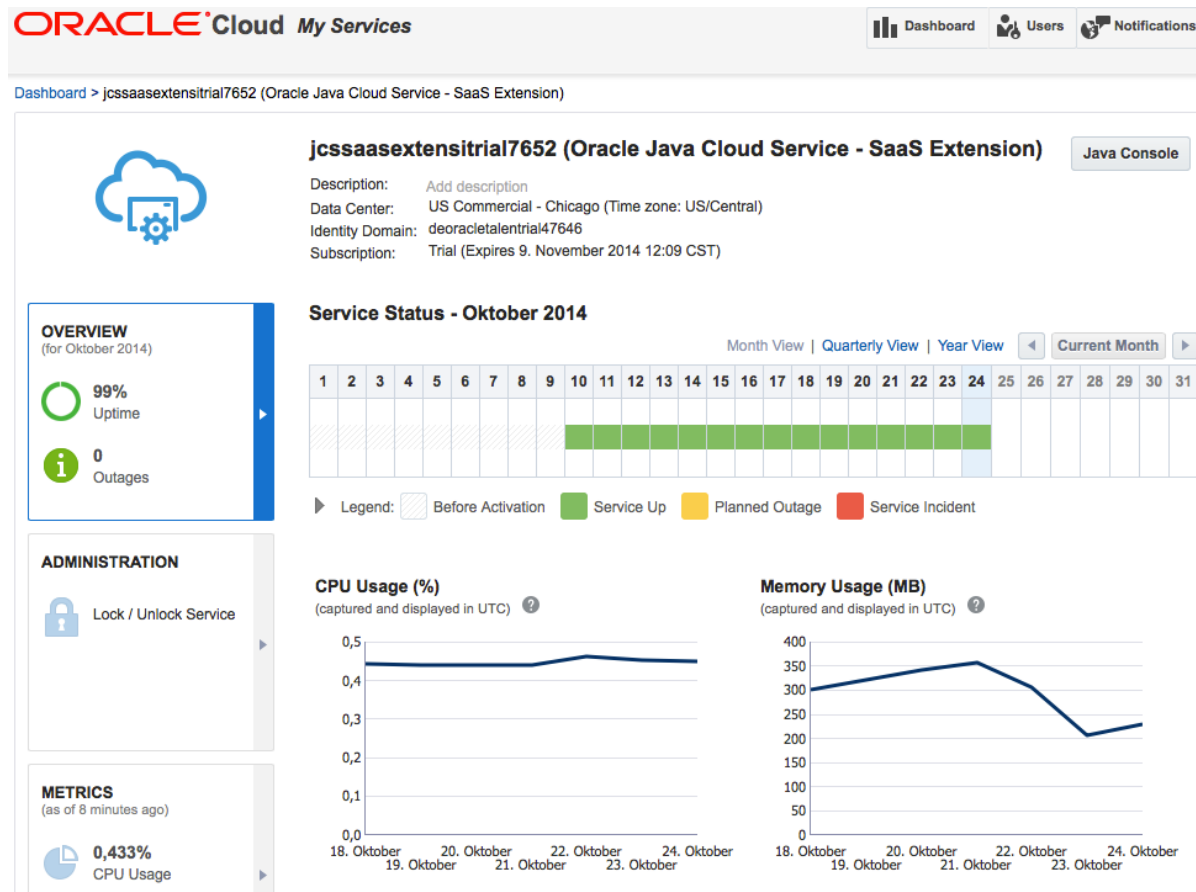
ORACLE Cloud My Services

Dashboard Users Notifications

Dashboard > jcssaasextensitrial7652 (Oracle Java Cloud Service - SaaS Extension)

jcssaasextensitrial7652 (Oracle Java Cloud Service - SaaS Extension)

Java Console

Description: Add description
Data Center: US Commercial - Chicago (Time zone: US/Central)
Identity Domain: deoracletalentrial47646
Subscription: Trial (Expires 9. November 2014 12:09 CST)

OVERVIEW
(for Oktober 2014)

99%
Uptime

0
Outages

Service Status - Oktober 2014

Month View | Quarterly View | Year View Current Month

| 1 | 2 | 3 | 4 | 5 | 6 | 7 | 8 | 9 | 10 | 11 | 12 | 13 | 14 | 15 | 16 | 17 | 18 | 19 | 20 | 21 | 22 | 23 | 24 | 25 | 26 | 27 | 28 | 29 | 30 | 31 |
|---|---|---|---|---|---|---|---|---|---|---|---|---|---|---|---|---|---|---|---|---|---|---|---|---|---|---|---|---|---|---|

Legend: Before Activation Service Up Planned Outage Service Incident

ADMINISTRATION

Lock / Unlock Service

CPU Usage (%)
(captured and displayed in UTC)

0,5
0,4
0,3
0,2
0,1
0,0
18. Oktober 19. Oktober 20. Oktober 21. Oktober 22. Oktober 23. Oktober 24. Oktober

Memory Usage (MB)
(captured and displayed in UTC)

400
350
300
250
200
150
100
50
0
18. Oktober 19. Oktober 20. Oktober 21. Oktober 22. Oktober 23. Oktober 24. Oktober

METRICS
(as of 8 minutes ago)

0,433%
CPU Usage